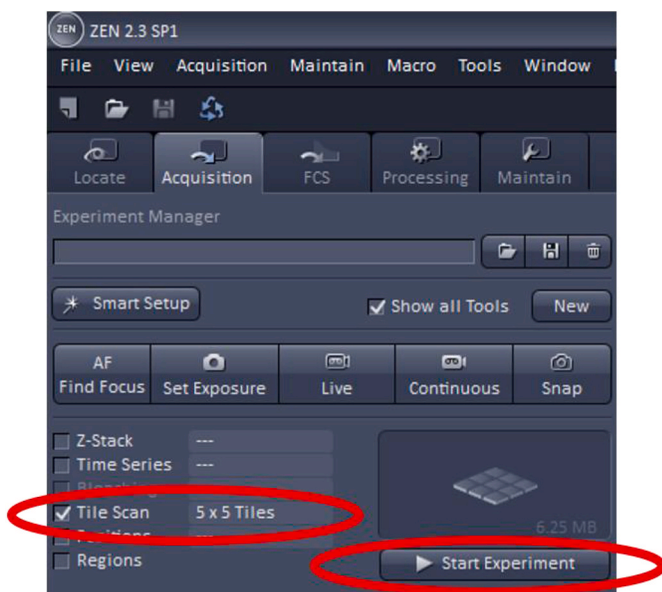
ZEN ZEN 2.3 SP1

File View Acquisition Maintain Macro Tools Window

Locate Acquisition FCS Processing Maintain

Experiment Manager

Smart Setup Show all Tools New

AF Find Focus Set Exposure Live Continuous Snap

Z-Stack ---
Time Series ---
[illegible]
Tile Scan 5 x 5 Tiles
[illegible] ---
Regions

6.25 MB

Start Experiment